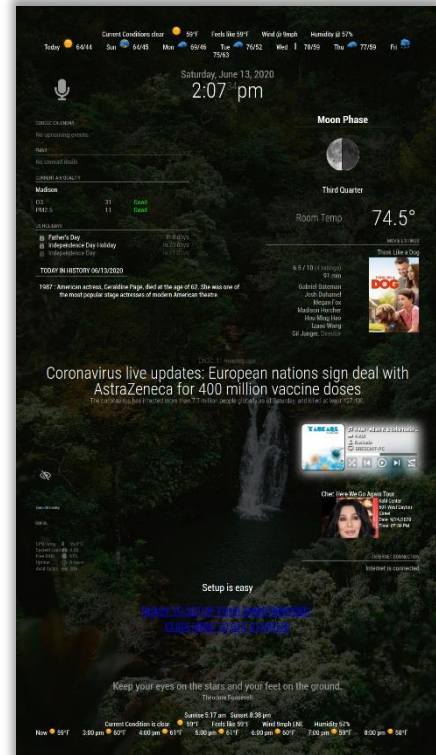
Current Conditions clear 59°F Feels like 59°F Wind @ 9mph Humidity @ 57%

Today 64/44 Sun 64/45 Mon 69/46 Tue 76/52 Wed 78/59 Thu 77/59 Fri 75/63

Saturday, June 13, 2020

2:07 pm

No upcoming events.

No unread mails.

CURRENT AIR QUALITY

Madison

| O3 | 31 | Good |
|---|---|---|
| PM2.5 | 11 | Good |

US HOLIDAYS

Father's Day

Independence Day Holiday

Independence Day

TODAY IN HISTORY 06/13/2020

1987 : American actress, Geraldine Page, died at the age of 62. She was one of the most popular stage actresses of modern American theatre.

Moon Phase

Third Quarter

Room Temp 74.5°

Think Like a Dog

6.5 / 10

91 min

Gabriel Bateman

Josh Duhamel

Megan Fox

Madison Horcher

Hou Ming Hao

Lizzie Weng

Gil Junger, Director

Coronavirus live updates: European nations sign deal with AstraZeneca for 400 million vaccine doses

Cher: Here We Go Again Tour

Internet is connected

Setup is easy

Keep your eyes on the stars and your feet on the ground.

Theodore Roosevelt

Sunrise 5:17 am Sunset 8:38 pm

Current Condition is clear 59°F Feels like 59°F Wind 9mph ENE Humidity 57%

Now 59°F 3:00 pm 60°F 4:00 pm 61°F 5:00 pm 61°F 6:00 pm 60°F 7:00 pm 59°F 8:00 pm 58°F